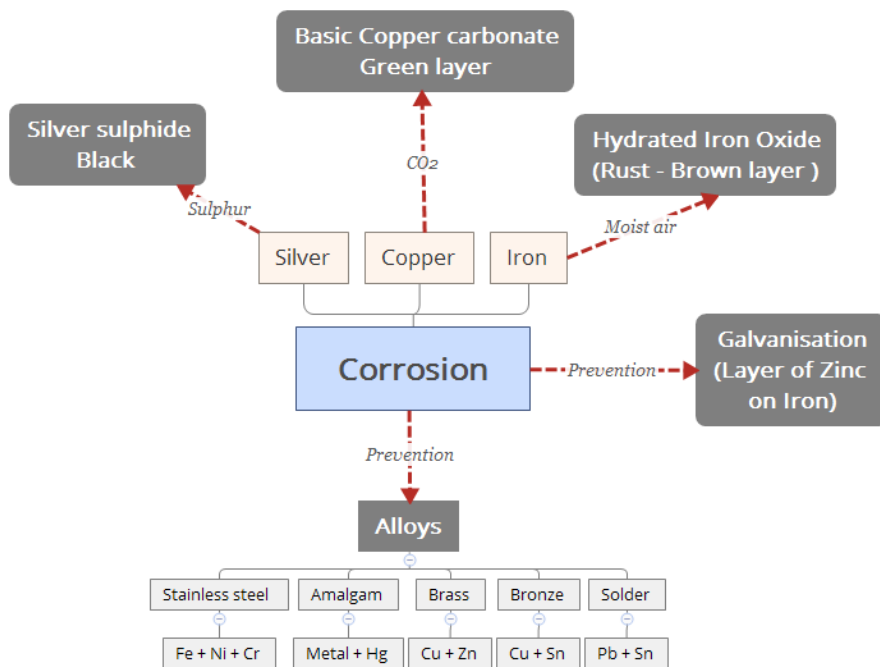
Basic Copper carbonate
Green layer

Silver sulphide
Black

Hydrated Iron Oxide
(Rust - Brown layer )

$CO_2$

Sulphur

Moist air

Silver

Copper

Iron

Corrosion

Prevention

Galvanisation
(Layer of Zinc
on Iron)

Prevention

Alloys

Stainless steel

Amalgam

Brass

Bronze

Solder

Fe + Ni + Cr

Metal + Hg

Cu + Zn

Cu + Sn

Pb + Sn